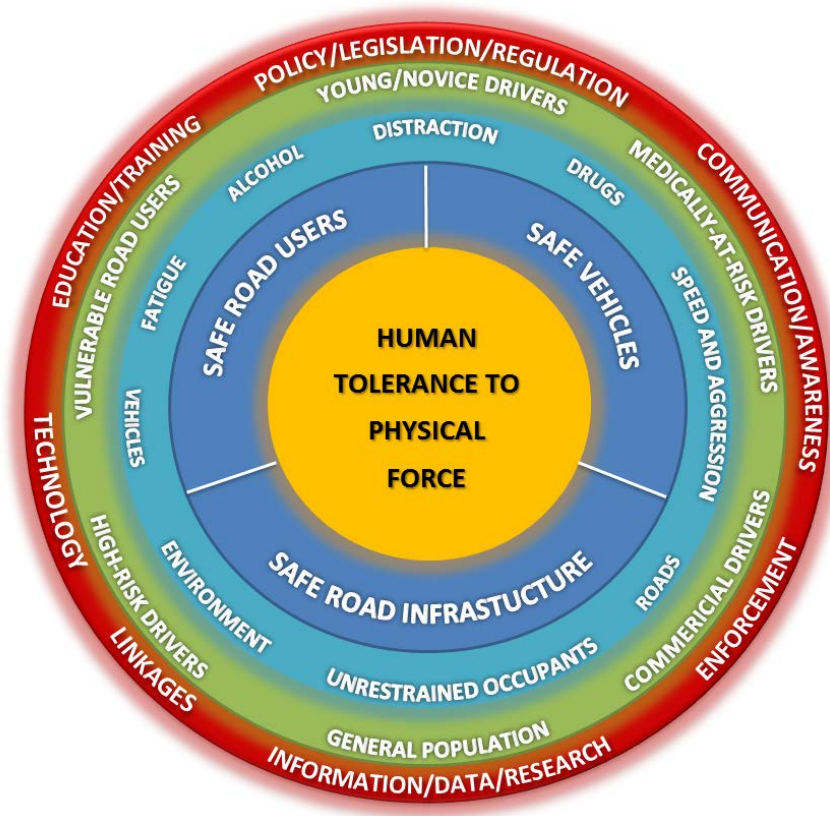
HUMAN TOLERANCE TO PHYSICAL FORCE

SAFE ROAD USERS

SAFE VEHICLES

SAFE ROAD INFRASTUCTURE

DISTRACTION

DRUGS

SPEED AND AGGRESSION

ROADS

UNRESTRAINED OCCUPANTS

ENVIRONMENT

VEHICLES

FATIGUE

ALCOHOL

YOUNG/NOVICE DRIVERS

MEDICALLY-AT-RISK DRIVERS

COMMERCIAL DRIVERS

GENERAL POPULATION

HIGH-RISK DRIVERS

VULNERABLE ROAD USERS

POLICY/LEGISLATION/REGULATION

COMMUNICATION/AWARENESS

ENFORCEMENT

INFORMATION/DATA/RESEARCH

LINKAGES

TECHNOLOGY

EDUCATION/TRAINING